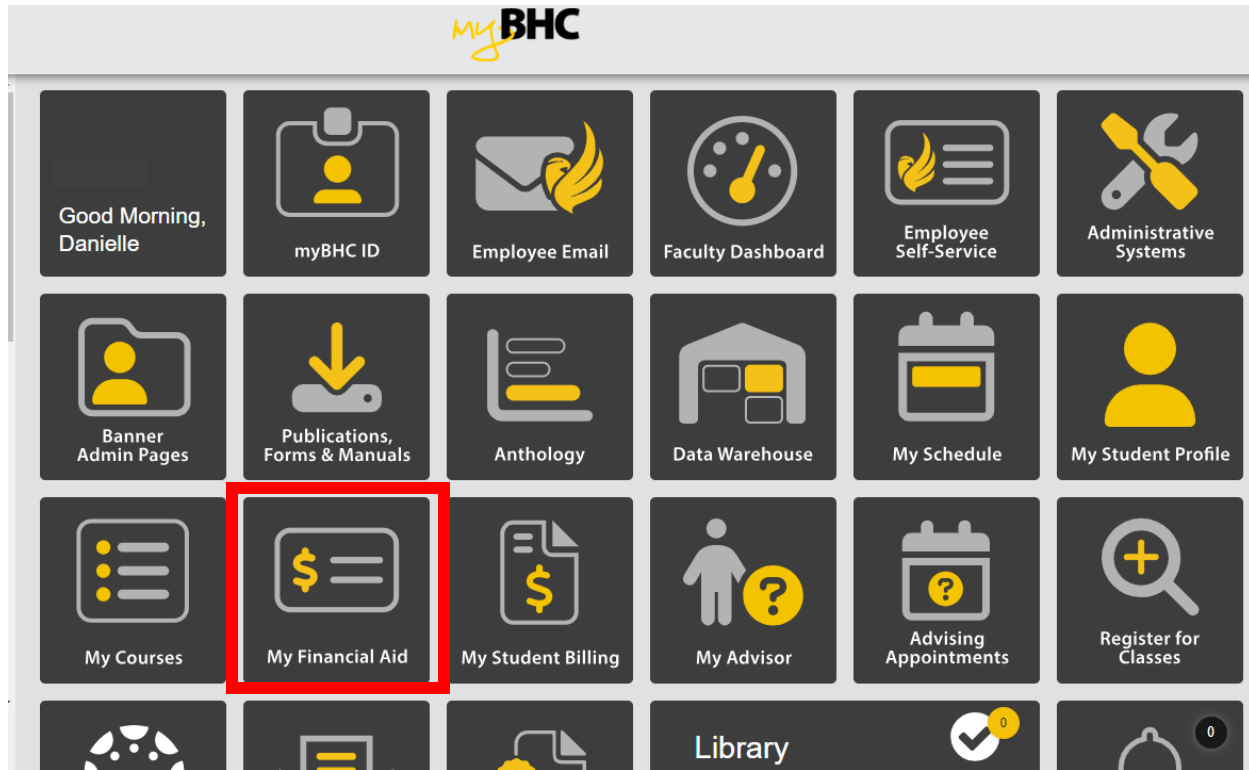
myBHC

Good Morning, Danielle

myBHC ID

Employee Email

Faculty Dashboard

Employee Self-Service

Administrative Systems

Banner Admin Pages

Publications, Forms & Manuals

Anthology

Data Warehouse

My Schedule

My Student Profile

My Courses

My Financial Aid

My Student Billing

My Advisor

Advising Appointments

Register for Classes

Library

0

0